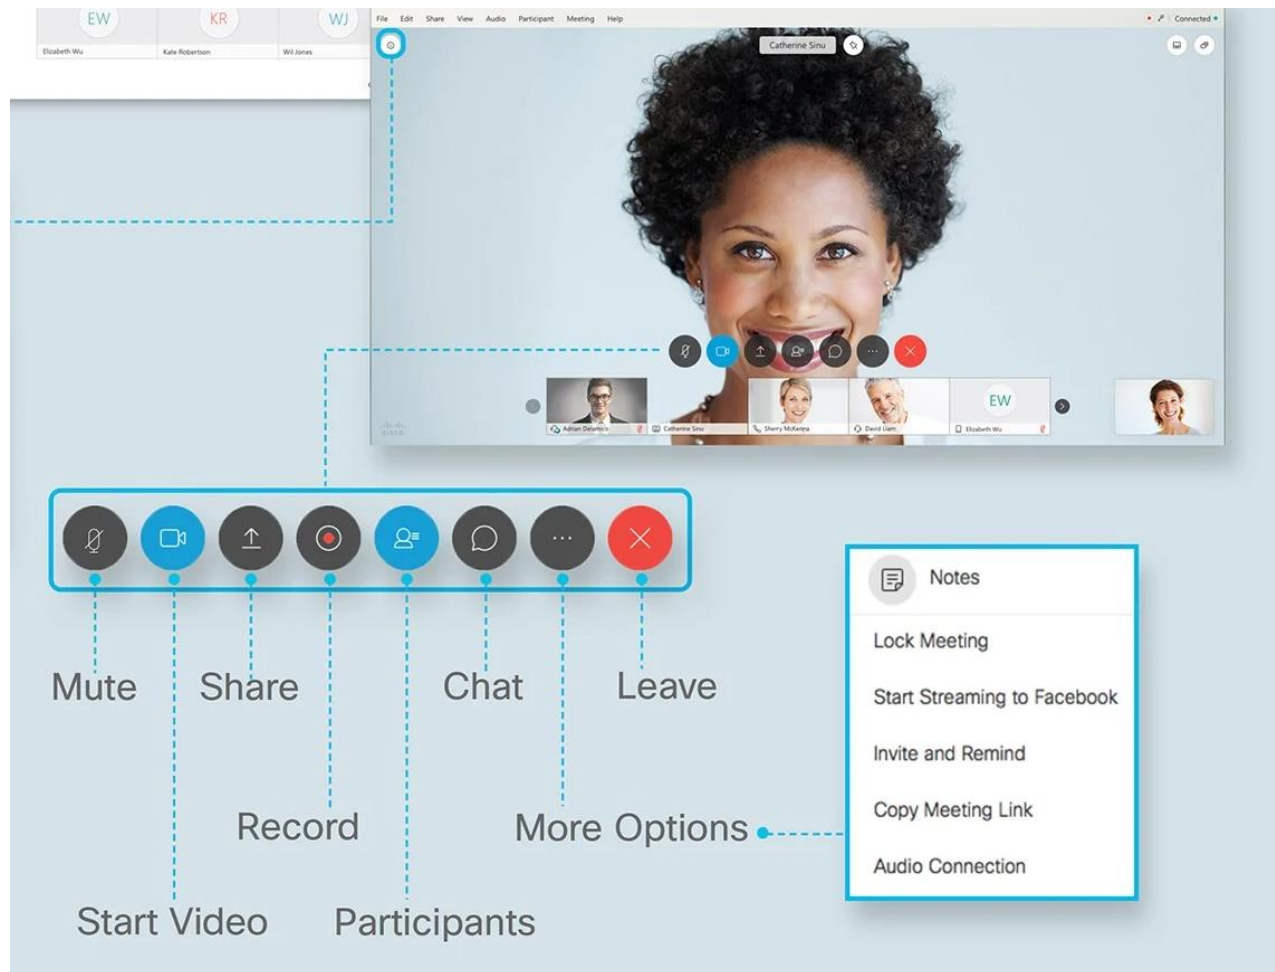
EW
Elizabeth Wu
KR
Kate Robertson
WJ
Wil Jones

File Edit Share View Audio Participant Meeting Help
Connected

Catherine Sinu

Adrian Delamico
Catherine Sinu
Sherry McKenna
David Liam
EW
Elizabeth Wu

Mute
Share
Chat
Leave
Record
More Options
Start Video
Participants

Notes
Lock Meeting
Start Streaming to Facebook
Invite and Remind
Copy Meeting Link
Audio Connection